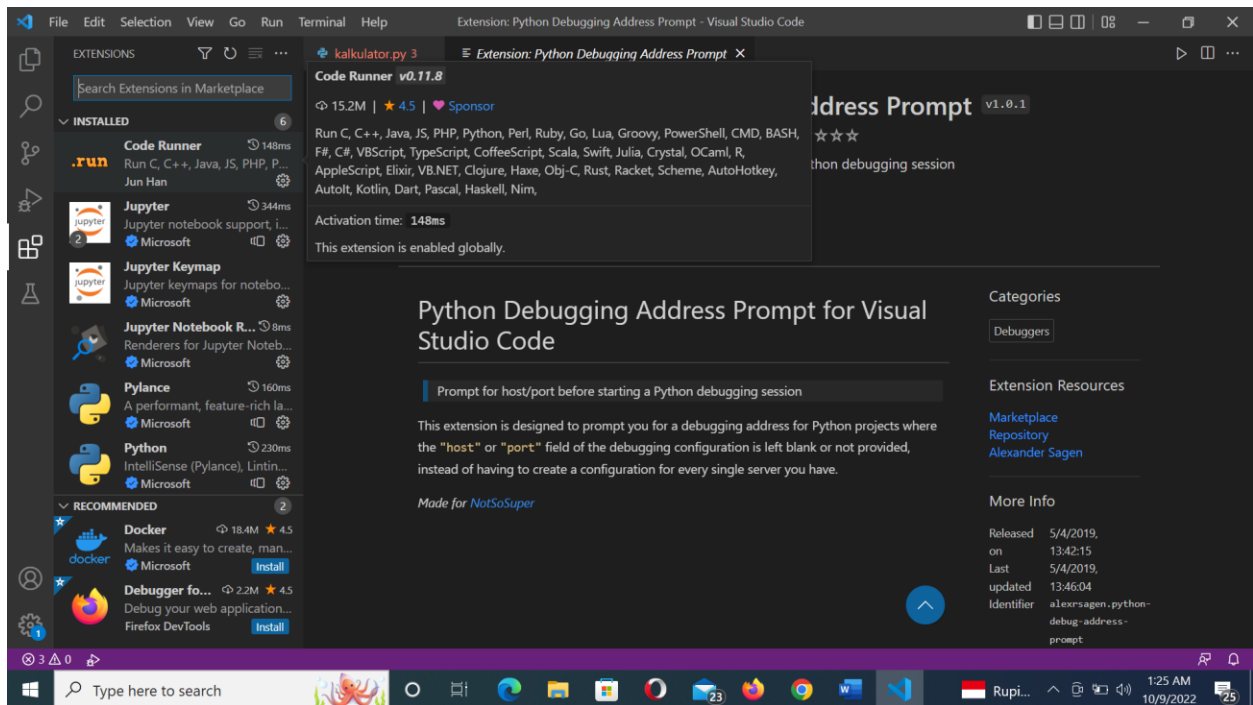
File Edit Selection View Go Run Terminal Help Extension: Python Debugging Address Prompt - Visual Studio Code

EXTENSIONS

Search Extensions in Marketplace

INSTALLED 6

Code Runner 148ms
.run
Run C, C++, Java, JS, PHP, P...
Jun Han

Jupyter 344ms
Jupyter notebook support, i...
Microsoft
2

Jupyter Keymap
Jupyter keymaps for notebo...
Microsoft

Jupyter Notebook R... 8ms
Renderers for Jupyter Noteb...
Microsoft

Pylance 160ms
A performant, feature-rich la...
Microsoft

Python 230ms
IntelliSense (Pylance), Lintin...
Microsoft

RECOMMENDED 2

Docker 18.4M ★ 4.5
Makes it easy to create, man...
Microsoft Install
docker

Debugger fo... 2.2M ★ 4.5
Debug your web application...
Firefox DevTools Install

kalkulator.py 3 Extension: Python Debugging Address Prompt ×

Code Runner v0.11.8
15.2M | ★ 4.5 | ♥ Sponsor
Run C, C++, Java, JS, PHP, Python, Perl, Ruby, Go, Lua, Groovy, PowerShell, CMD, BASH, F#, C#, VBScript, TypeScript, CoffeeScript, Scala, Swift, Julia, Crystal, OCaml, R, AppleScript, Elixir, VB.NET, Clojure, Haxe, Obj-C, Rust, Racket, Scheme, AutoHotkey, AutoIt, Kotlin, Dart, Pascal, Haskell, Nim,
Activation time: 148ms
This extension is enabled globally.

ddress Prompt v1.0.1
thon debugging session

Python Debugging Address Prompt for Visual Studio Code

Prompt for host/port before starting a Python debugging session

This extension is designed to prompt you for a debugging address for Python projects where the "host" or "port" field of the debugging configuration is left blank or not provided, instead of having to create a configuration for every single server you have.

Made for NotSoSuper

Categories
Debuggers

Extension Resources
Marketplace
Repository
Alexander Sagen

More Info
Released on 5/4/2019, 13:42:15
Last updated 5/4/2019, 13:46:04
Identifier alexrsagen.python-debug-address-prompt

⊗ 3 ⚠ 0

1

Type here to search
23
Rupi...
1:25 AM
10/9/2022
25